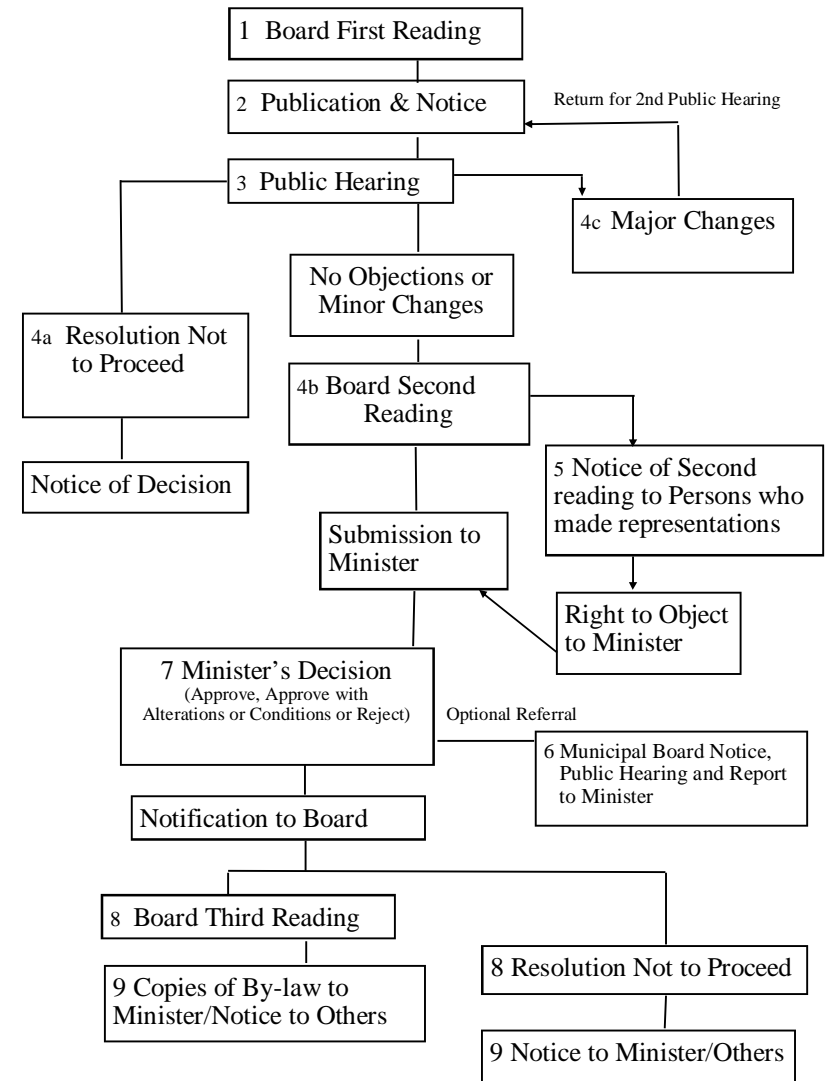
1 Board First Reading

2 Publication & Notice

Return for 2nd Public Hearing

3 Public Hearing

4c Major Changes

No Objections or Minor Changes

4a Resolution Not to Proceed

4b Board Second Reading

Notice of Decision

5 Notice of Second reading to Persons who made representations

Submission to Minister

Right to Object to Minister

7 Minister's Decision
(Approve, Approve with Alterations or Conditions or Reject)

Optional Referral

6 Municipal Board Notice, Public Hearing and Report to Minister

Notification to Board

8 Board Third Reading

9 Copies of By-law to Minister/Notice to Others

8 Resolution Not to Proceed

9 Notice to Minister/Others